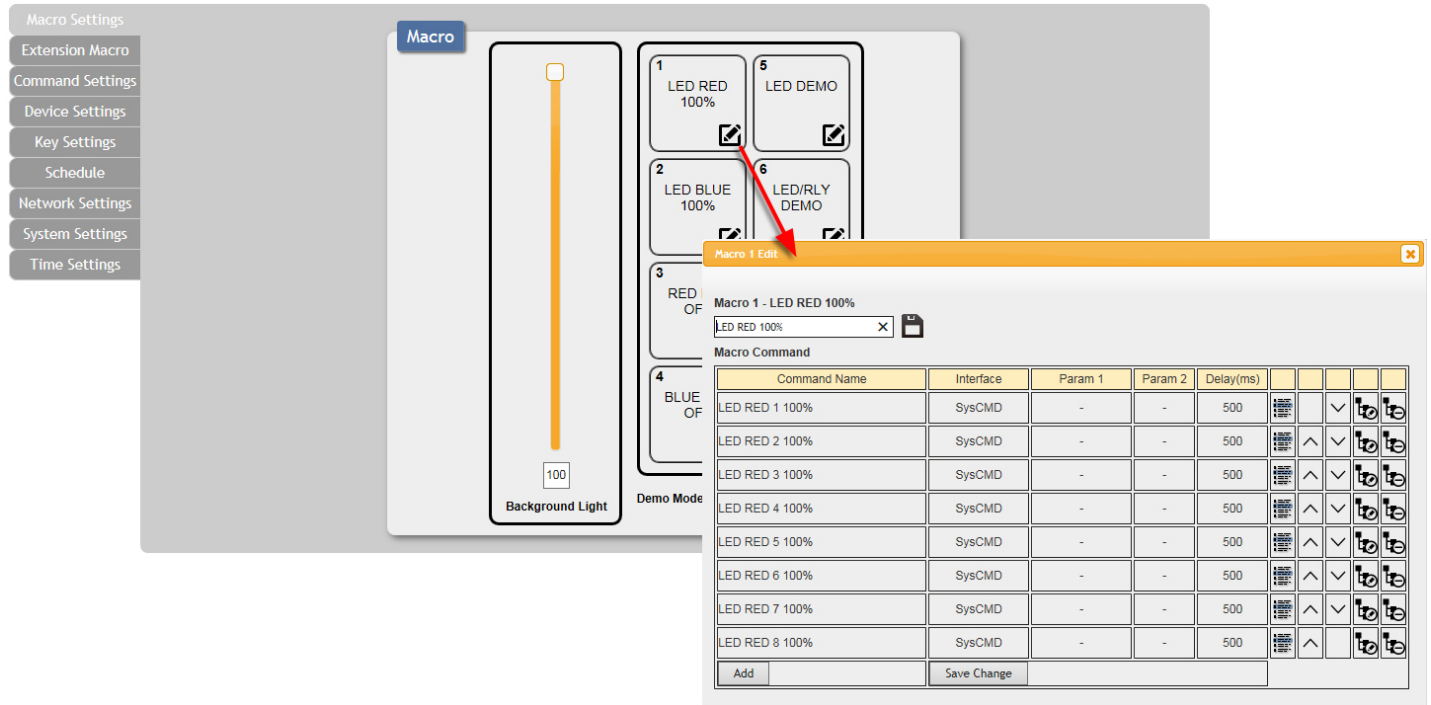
Macro Settings
Extension Macro
Command Settings
Device Settings
Key Settings
Schedule
Network Settings
System Settings
Time Settings

Macro

100
Background Light

1
LED RED 100%

5
LED DEMO

2
LED BLUE 100%

6
LED/RLY DEMO

3
RED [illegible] OF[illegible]

4
BLUE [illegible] OF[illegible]

Demo Mode

Macro 1 Edit

Macro 1 - LED RED 100%

LED RED 100%

Macro Command

| Command Name | Interface | Param 1 | Param 2 | Delay(ms) | | | | | |
|---|---|---|---|---|---|---|---|---|---|
| LED RED 1 100% | SysCMD | - | - | 500 | | | | | |
| LED RED 2 100% | SysCMD | - | - | 500 | | | | | |
| LED RED 3 100% | SysCMD | - | - | 500 | | | | | |
| LED RED 4 100% | SysCMD | - | - | 500 | | | | | |
| LED RED 5 100% | SysCMD | - | - | 500 | | | | | |
| LED RED 6 100% | SysCMD | - | - | 500 | | | | | |
| LED RED 7 100% | SysCMD | - | - | 500 | | | | | |
| LED RED 8 100% | SysCMD | - | - | 500 | | | | | |

Add
Save Change